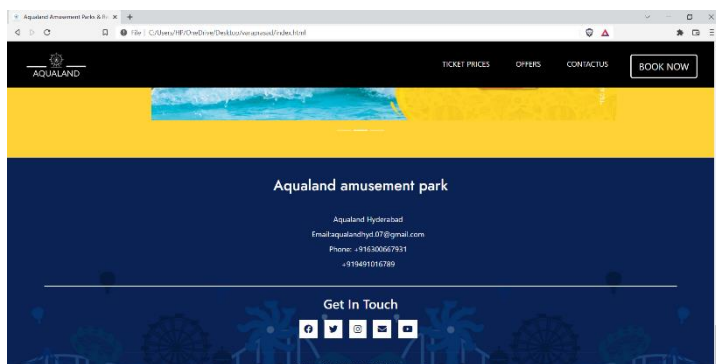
Aqualand Amusement Parks & R ×

File | C:/Users/HP/OneDrive/Desktop/aquaaud/index.html

AQUALAND

TICKET PRICES

OFFERS

CONTACTUS

BOOK NOW

Aqualand amusement park

Aqualand Hyderabad

Email:aqualandhyd.07@gmail.com

Phone: +916300667931

+919491016789

Get In Touch